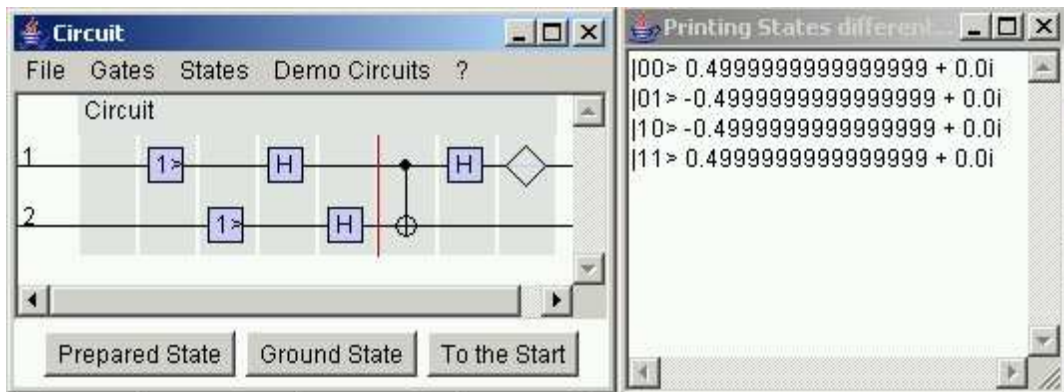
Circuit

File Gates States Demo Circuits ?

Circuit

1 |1> H H

2 |1> H

Prepared State Ground State To the Start

Printing States differen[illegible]

|00> 0.4999999999999999 + 0.0i
|01> -0.4999999999999999 + 0.0i
|10> -0.4999999999999999 + 0.0i
|11> 0.4999999999999999 + 0.0i